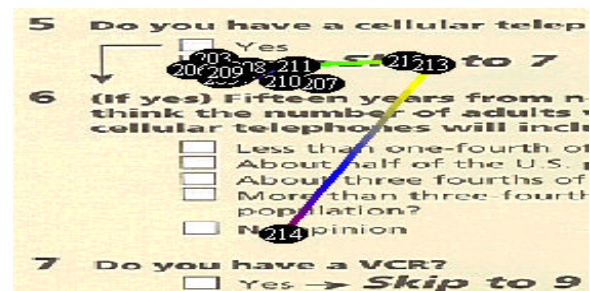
5 Do you have a cellular telep

Yes

203 206 209 208 211 210 207 212 213

Skip to 7

6 (If yes) Fifteen years from n think the number of adults cellular telephones will inclu

Less than one-fourth o

About half of the U.S.

About three fourths of

More than three-fourth population?

N 214 pinion

7 Do you have a VCR?

Yes → Skip to 9